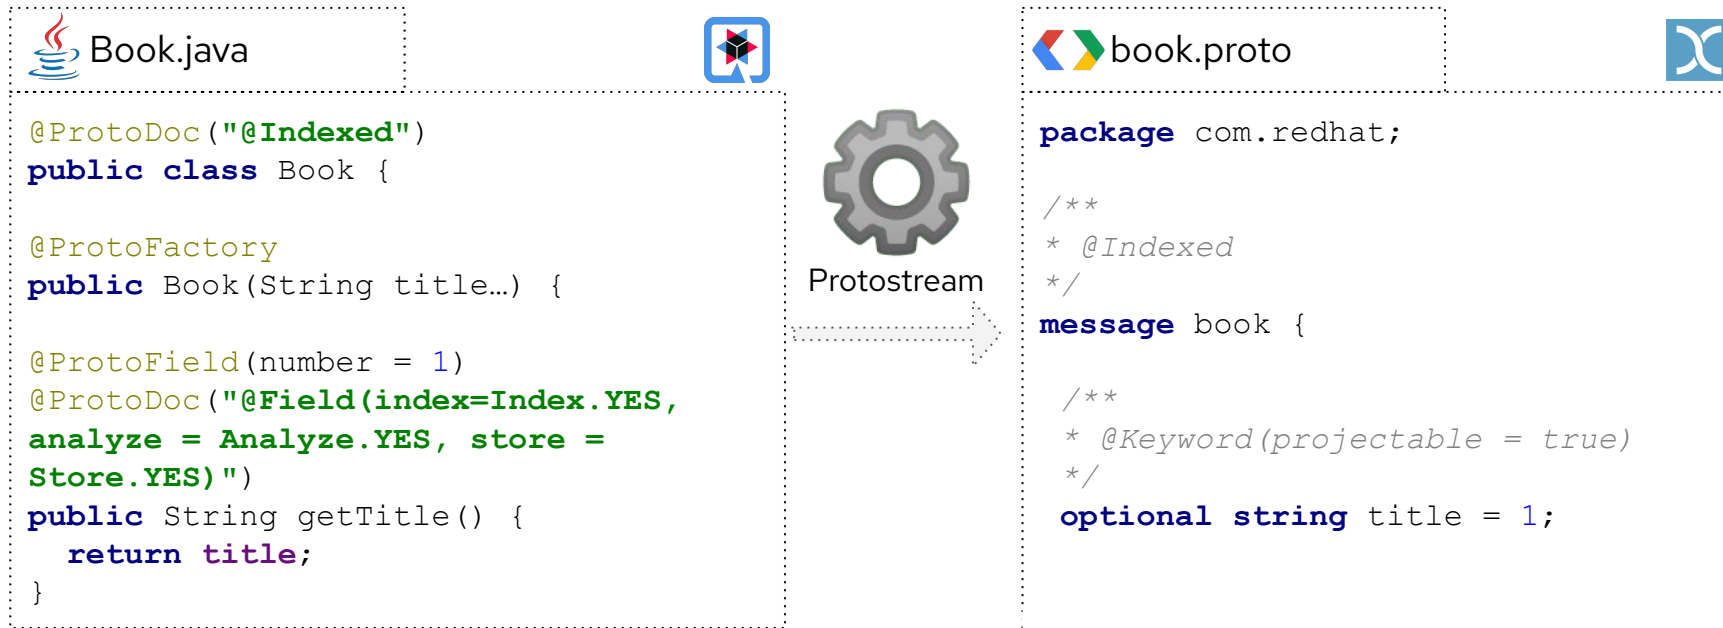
Book.java

@ProtoDoc("@Indexed")
public class Book {

@ProtoFactory
public Book(String title…) {

@ProtoField(number = 1)
@ProtoDoc("@Field(index=Index.YES, analyze = Analyze.YES, store = Store.YES)")
public String getTitle() {
  return title;
}

Protostream

book.proto

package com.redhat;

/**
 * @Indexed
 */
message book {

  /**
  * @Keyword(projectable = true)
  */
 optional string title = 1;